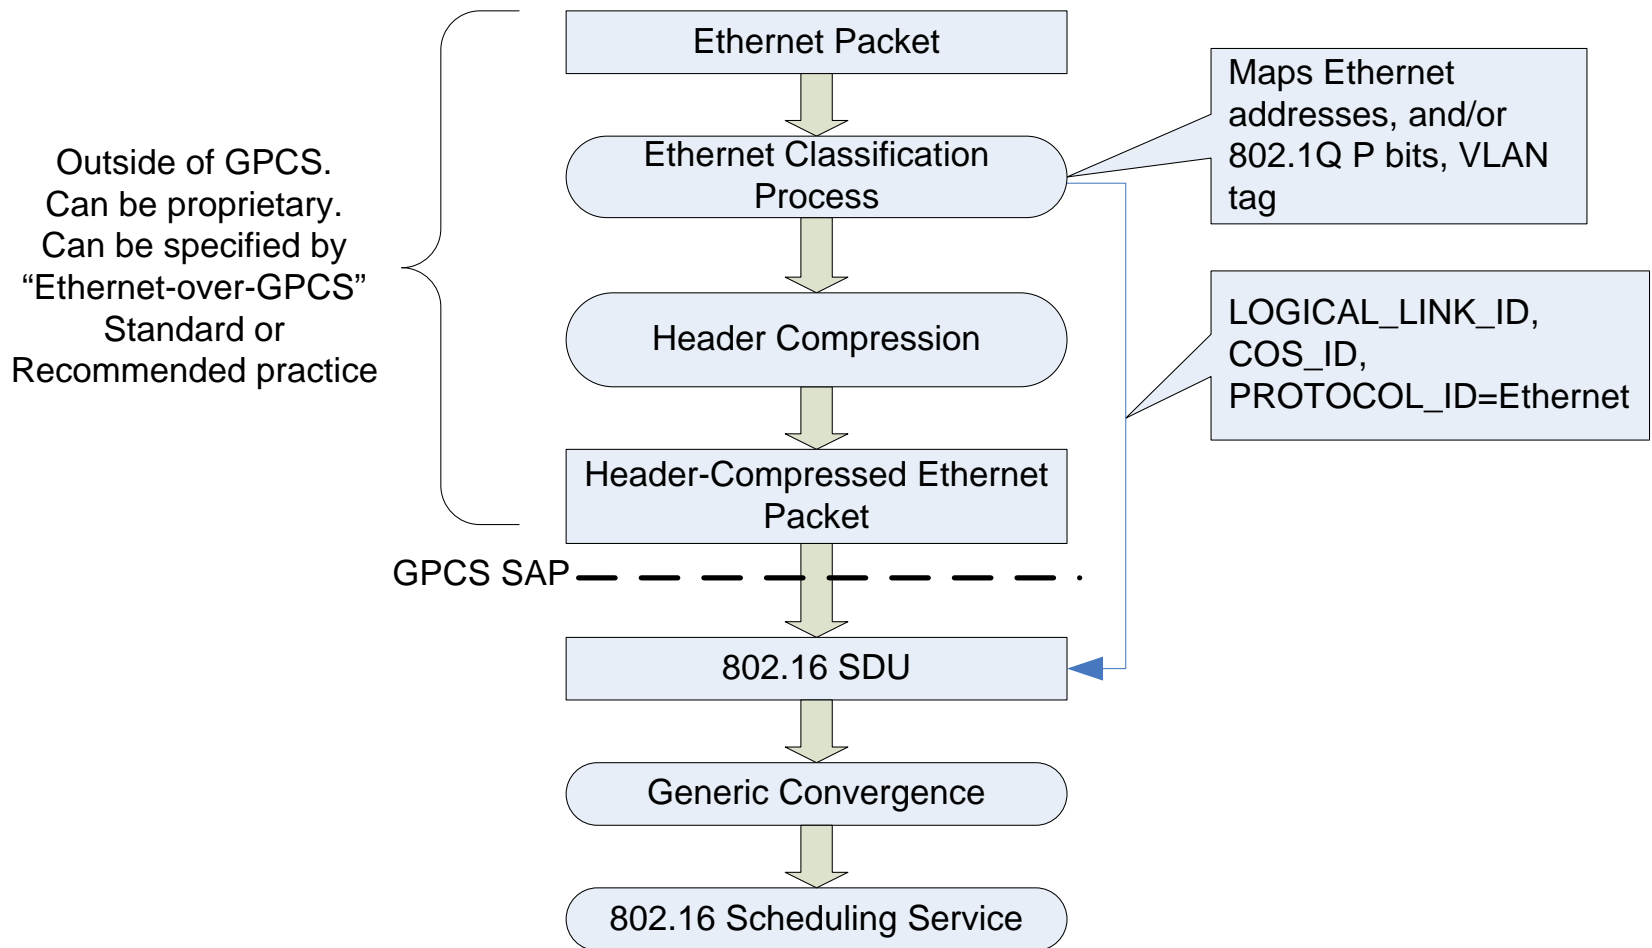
Outside of GPCS. Can be proprietary. Can be specified by “Ethernet-over-GPCS” Standard or Recommended practice

Ethernet Packet

Ethernet Classification Process

Maps Ethernet addresses, and/or 802.1Q P bits, VLAN tag

Header Compression

LOGICAL_LINK_ID, COS_ID, PROTOCOL_ID=Ethernet

Header-Compressed Ethernet Packet

GPCS SAP

802.16 SDU

Generic Convergence

802.16 Scheduling Service